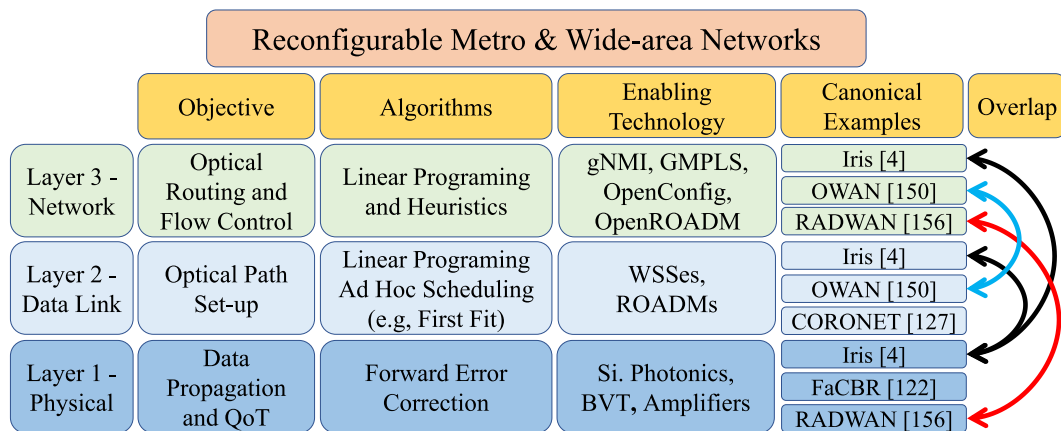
Reconfigurable Metro & Wide-area Networks

| | Objective | Algorithms | Enabling Technology | Canonical Examples | Overlap |
|---|---|---|---|---|---|
| Layer 3 - Network | Optical Routing and Flow Control | Linear Programing and Heuristics | gNMI, GMPLS, OpenConfig, OpenROADM | Iris [4] OWAN [150] RADWAN [156] | |
| Layer 2 - Data Link | Optical Path Set-up | Linear Programing Ad Hoc Scheduling (e.g, First Fit) | WSSes, ROADMs | Iris [4] OWAN [150] CORONET [127] | |
| Layer 1 - Physical | Data Propagation and QoT | Forward Error Correction | Si. Photonics, BVT, Amplifiers | Iris [4] FaCBR [122] RADWAN [156] | |